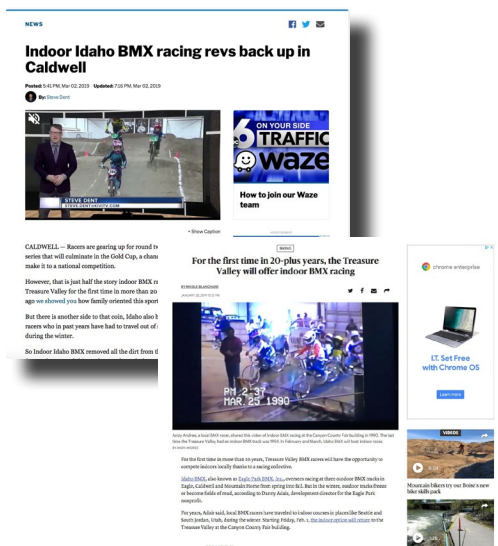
NEWS

Indoor Idaho BMX racing revs back up in Caldwell

Posted: 5:41 PM, Mar 02, 2019 Updated: 7:16 PM, Mar 02, 2019

By: Steve Dent

ON YOUR SIDE TRAFFIC waze

How to join our Waze team

STEVE DENT

Show Caption

CALDWELL — Racers are gearing up for round tw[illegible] series that will culminate in the Gold Cup, a chan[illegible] make it to a national competition.

However, that is just half the story indoor Idaho BMX r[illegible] Treasure Valley for the first time in more than 20 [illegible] ago we showed you how family oriented this sport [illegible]

But there is another side to that coin, Idaho also h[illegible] racers who in past years have had to travel out of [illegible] during the winter.

So Indoor Idaho BMX removed all the dirt from th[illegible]

BMX01

For the first time in 20-plus years, the Treasure Valley will offer indoor BMX racing

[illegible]

PM 2 37
MAR 25 1990

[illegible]

For the first time in more than 20 years, Treasure Valley BMX racers will have the opportunity to compete indoors locally thanks to a racing collective.

Idaho BMX, also known as Eagle Park BMX, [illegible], owners racing at three outdoor BMX tracks in Eagle, Caldwell and Mountain Home from spring into fall. But in the winter, outdoor tracks freeze or become fields of mud, according to Danny Adair, development director for the Eagle Park nonprofit.

For years, Adair said, local BMX racers have traveled to indoor courses in places like Seattle and South Jordan, Utah, during the winter. Starting Friday, Feb. 1, the indoor option will return to the Treasure Valley at the Canyon County Fair building.

chrome enterprise

I.T. Set Free with Chrome OS

Learn more

VIDEOS

Mountain bikers try our Boise's new bike skills park